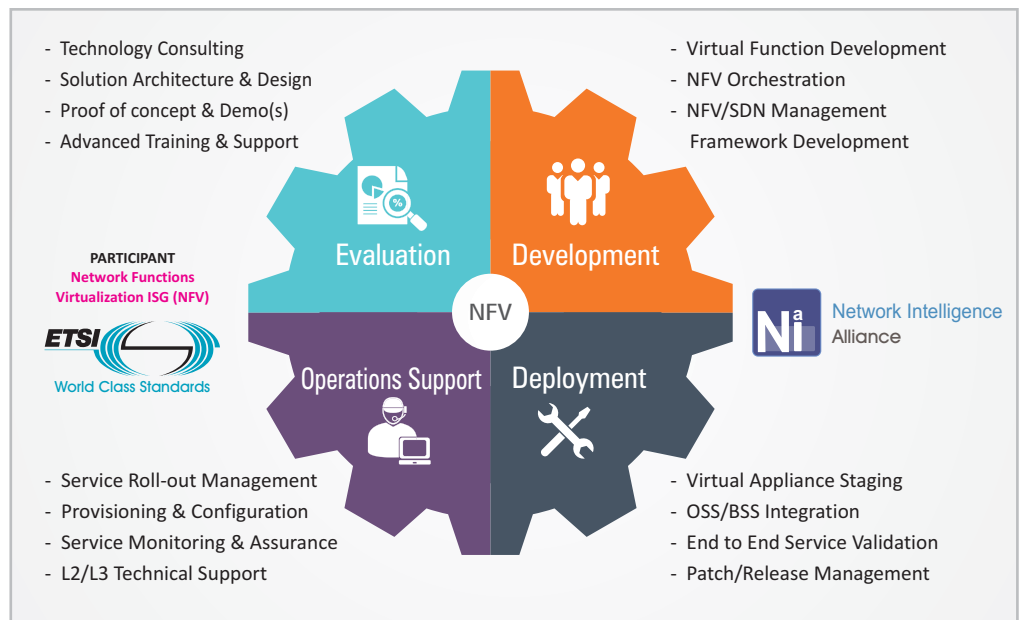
- Technology Consulting
- Solution Architecture & Design
- Proof of concept & Demo(s)
- Advanced Training & Support

- Virtual Function Development
- NFV Orchestration
- NFV/SDN Management Framework Development

Evaluation

Development

PARTICIPANT
Network Functions Virtualization ISG (NFV)

ETSI
World Class Standards

NFV

Ni a
Network Intelligence
Alliance

Operations Support

Deployment

- Service Roll-out Management
- Provisioning & Configuration
- Service Monitoring & Assurance
- L2/L3 Technical Support

- Virtual Appliance Staging
- OSS/BSS Integration
- End to End Service Validation
- Patch/Release Management